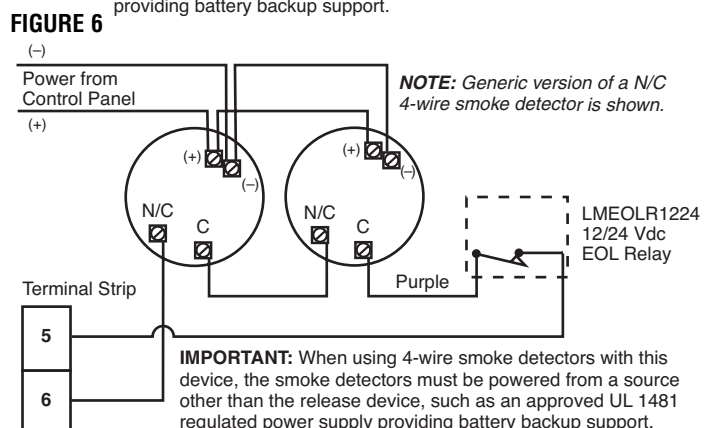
providing battery backup support.

FIGURE 6

(–)

Power from Control Panel

(+)

NOTE: Generic version of a N/C 4-wire smoke detector is shown.

(+)

(–)

(+)

(–)

N/C

C

N/C

C

LMEOLR1224 12/24 Vdc EOL Relay

Purple

Terminal Strip

5

6

IMPORTANT: When using 4-wire smoke detectors with this device, the smoke detectors must be powered from a source other than the release device, such as an approved UL 1481 regulated power supply providing battery backup support.